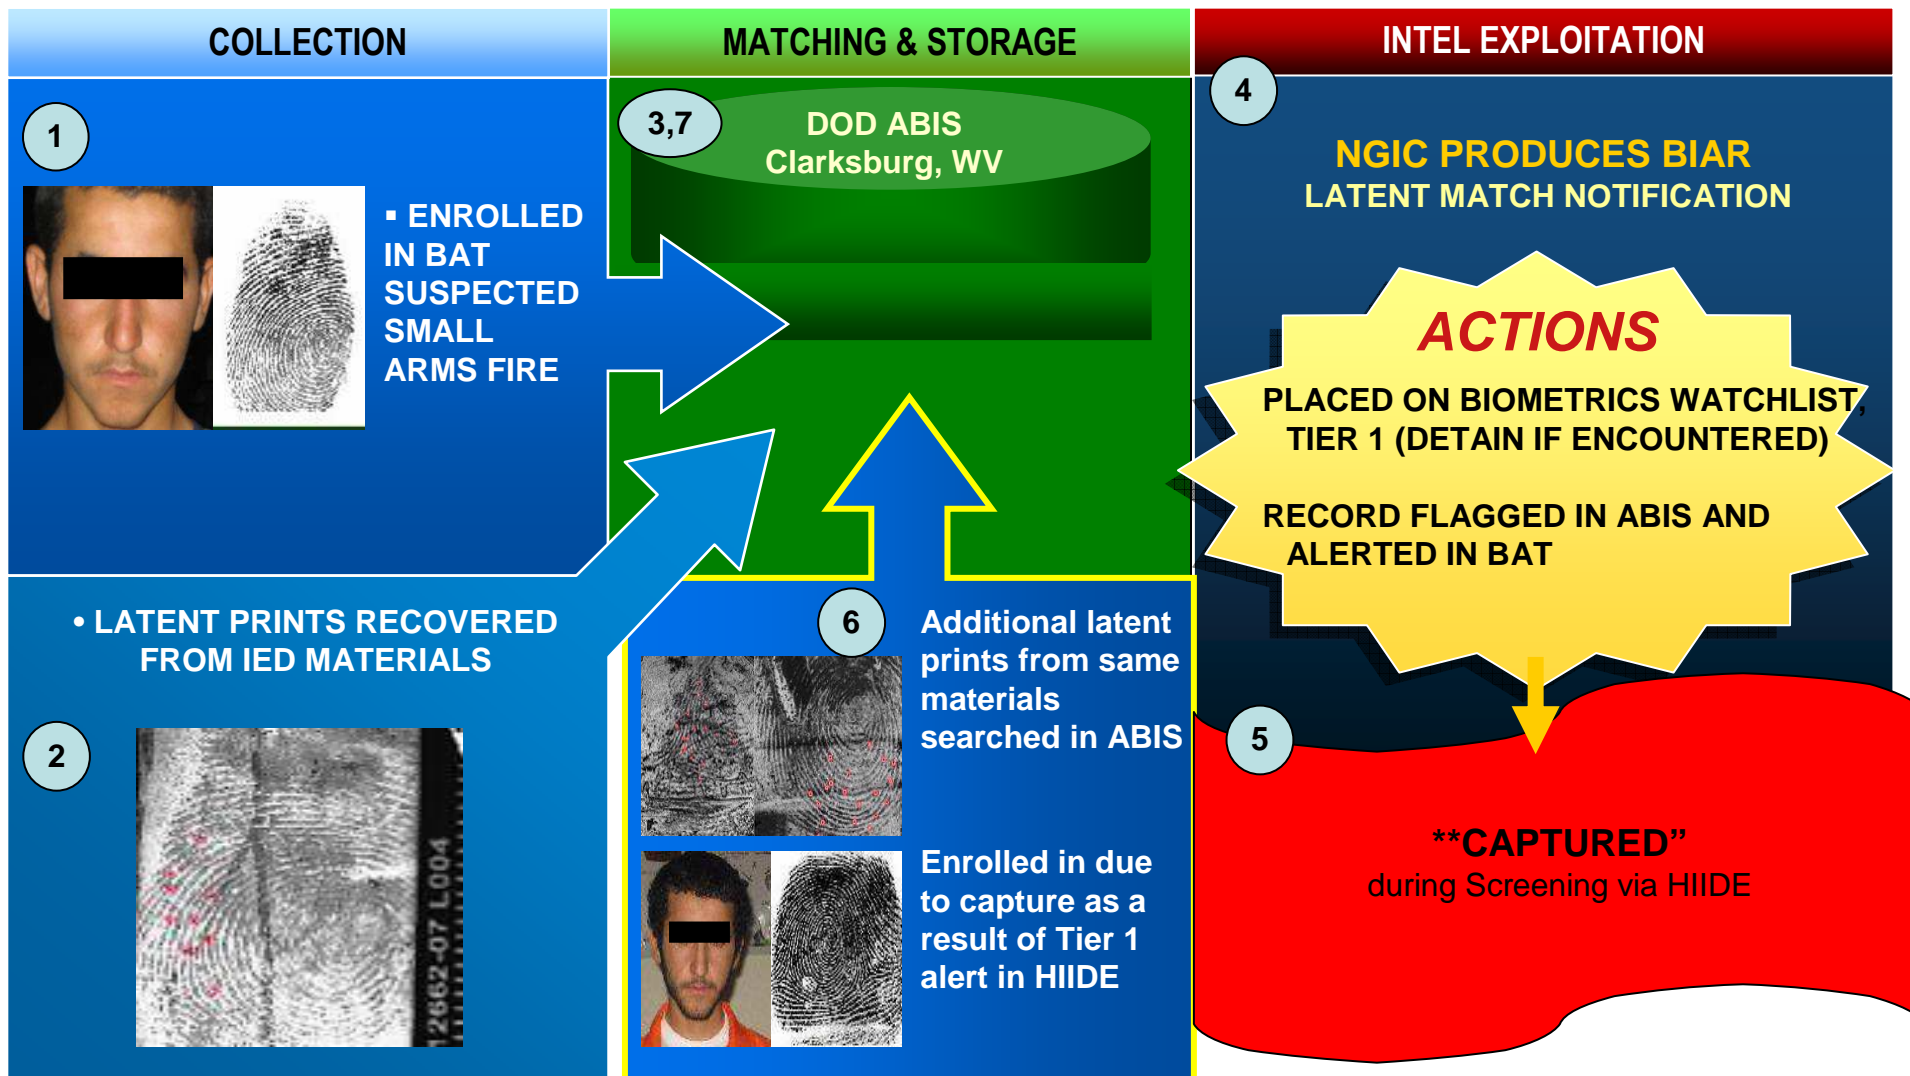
COLLECTION

MATCHING & STORAGE

INTEL EXPLOITATION

1

▪ ENROLLED IN BAT SUSPECTED SMALL ARMS FIRE

3,7

DOD ABIS
Clarksburg, WV

4

NGIC PRODUCES BIAR
LATENT MATCH NOTIFICATION

ACTIONS

PLACED ON BIOMETRICS WATCHLIST, TIER 1 (DETAIN IF ENCOUNTERED)

RECORD FLAGGED IN ABIS AND ALERTED IN BAT

• LATENT PRINTS RECOVERED FROM IED MATERIALS

2

12662-07 L004

6

Additional latent prints from same materials searched in ABIS

Enrolled in due to capture as a result of Tier 1 alert in HIIDE

5

**CAPTURED”
during Screening via HIIDE